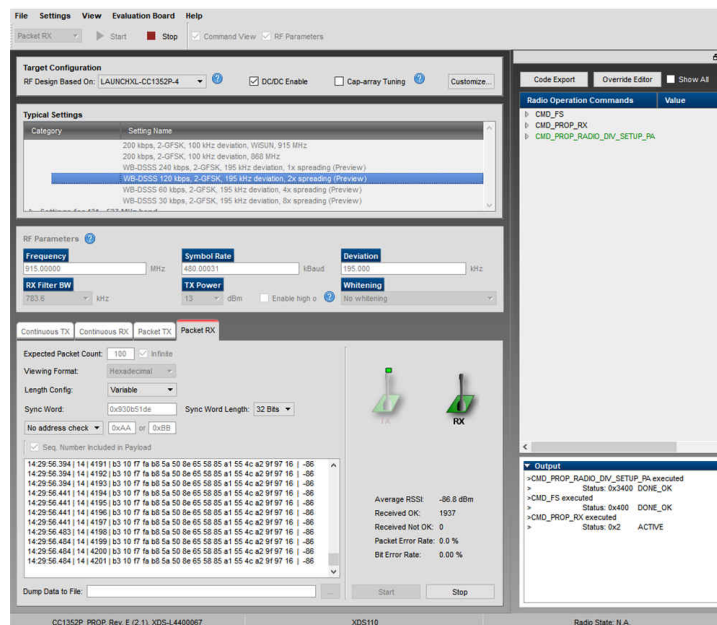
File Settings View Evaluation Board Help

Packet RX Start Stop Command View RF Parameters

Target Configuration

RF Design Based On: LAUNCHXL-CC1352P-4 DC/DC Enable Cap-array Tuning Customize...

Typical Settings

| Category | Setting Name |
|---|---|
| | 200 kbps, 2-GFSK, 100 kHz deviation, WISUN, 915 MHz |
| | 200 kbps, 2-GFSK, 100 kHz deviation, 868 MHz |
| | WB-DSSS 240 kbps, 2-GFSK, 195 kHz deviation, 1x spreading (Preview) |
| | WB-DSSS 120 kbps, 2-GFSK, 195 kHz deviation, 2x spreading (Preview) |
| | WB-DSSS 60 kbps, 2-GFSK, 195 kHz deviation, 4x spreading (Preview) |
| | WB-DSSS 30 kbps, 2-GFSK, 195 kHz deviation, 8x spreading (Preview) |

RF Parameters

Frequency 915.00000 MHz
Symbol Rate 480.00031 kBaud
Deviation 195.000 kHz
RX Filter BW 783.6 kHz
TX Power 13 dBm Enable high o
Whitening No whitening

Continuous TX Continuous RX Packet TX Packet RX

Expected Packet Count: 100 Infinite
Viewing Format: Hexadecimal
Length Config: Variable
Sync Word: 0x930b51de Sync Word Length: 32 Bits
No address check 0xAA or 0xBB
Seq. Number Included in Payload

14:29:56.394 | 14 | 4191 | b3 10 f7 fa b8 5a 50 8e 65 58 85 a1 55 4c a2 9f 97 16 | -86
14:29:56.394 | 14 | 4192 | b3 10 f7 fa b8 5a 50 8e 65 58 85 a1 55 4c a2 9f 97 16 | -86
14:29:56.394 | 14 | 4193 | b3 10 f7 fa b8 5a 50 8e 65 58 85 a1 55 4c a2 9f 97 16 | -86
14:29:56.394 | 14 | 4194 | b3 10 f7 fa b8 5a 50 8e 65 58 85 a1 55 4c a2 9f 97 16 | -86
14:29:56.441 | 14 | 4195 | b3 10 f7 fa b8 5a 50 8e 65 58 85 a1 55 4c a2 9f 97 16 | -86
14:29:56.441 | 14 | 4196 | b3 10 f7 fa b8 5a 50 8e 65 58 85 a1 55 4c a2 9f 97 16 | -86
14:29:56.441 | 14 | 4197 | b3 10 f7 fa b8 5a 50 8e 65 58 85 a1 55 4c a2 9f 97 16 | -86
14:29:56.483 | 14 | 4198 | b3 10 f7 fa b8 5a 50 8e 65 58 85 a1 55 4c a2 9f 97 16 | -86
14:29:56.484 | 14 | 4199 | b3 10 f7 fa b8 5a 50 8e 65 58 85 a1 55 4c a2 9f 97 16 | -86
14:29:56.484 | 14 | 4200 | b3 10 f7 fa b8 5a 50 8e 65 58 85 a1 55 4c a2 9f 97 16 | -86
14:29:56.484 | 14 | 4201 | b3 10 f7 fa b8 5a 50 8e 65 58 85 a1 55 4c a2 9f 97 16 | -86

TX RX

Average RSSI: -86.8 dBm
Received OK: 1937
Received Not OK: 0
Packet Error Rate: 0.0 %
Bit Error Rate: 0.00 %

Dump Data to File: ...
Start Stop

Code Export Override Editor Show All

Radio Operation Commands Value
CMD_FS
CMD_PROP_RX
CMD_PROP_RADIO_DIV_SETUP_PA

Output
>CMD_PROP_RADIO_DIV_SETUP_PA executed
> Status: 0x3400 DONE_OK
>CMD_FS executed
> Status: 0x400 DONE_OK
>CMD_PROP_RX executed
> Status: 0x2 ACTIVE

CC1352P_PROP_Rev. E (2.1), XDS-L4400067 XDS110 Radio State: N.A.